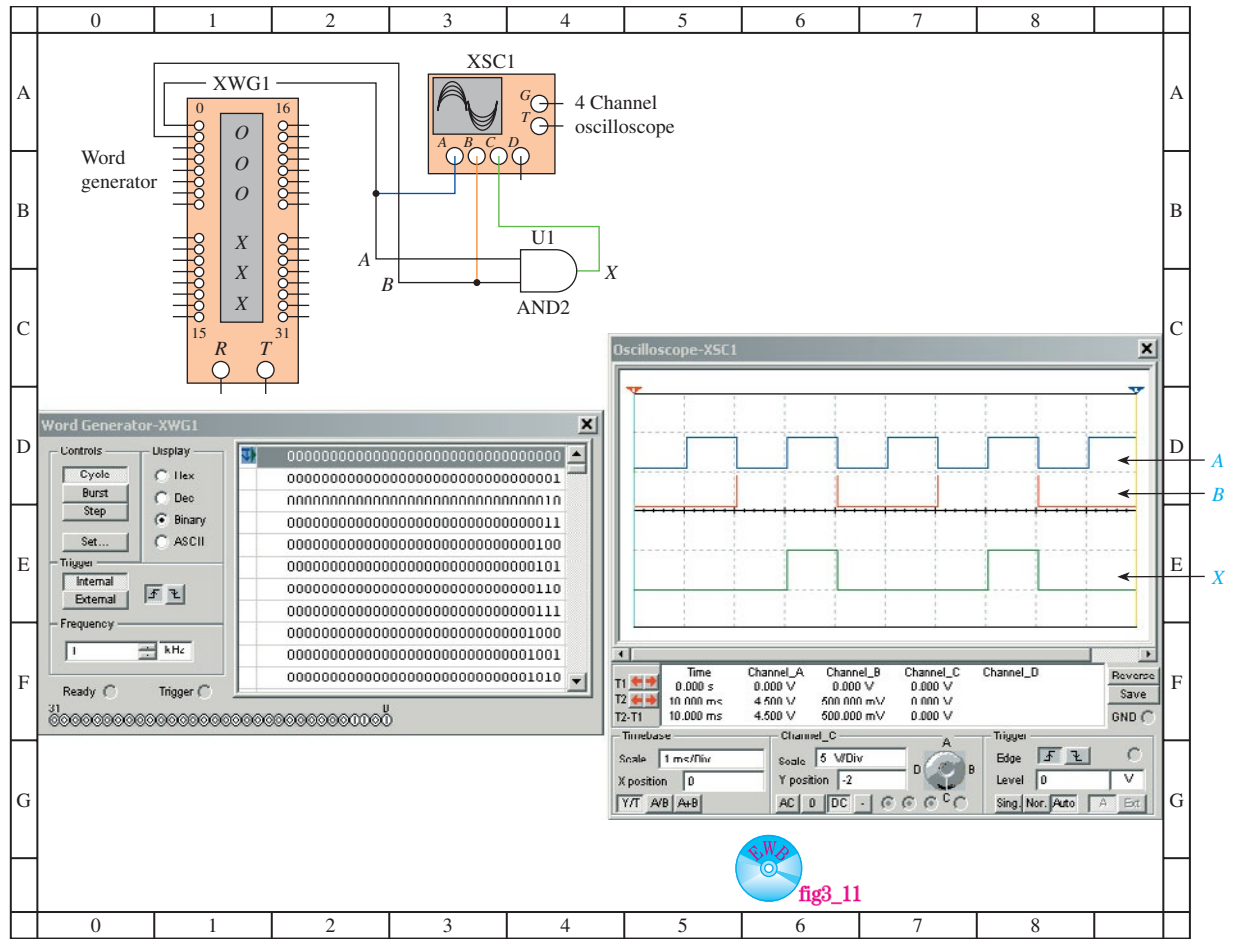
0 1 2 3 4 5 6 7 8

A B C D E F G

XWG1

0 16

O O O X X X

15 31

R T

Word generator

XSC1

G T

4 Channel oscilloscope

A B C D

U1

A

B

X

AND2

Oscilloscope-XSC1

A

B

X

| | Time | Channel_A | Channel_B | Channel_C | Channel_D |
|---|---|---|---|---|---|
| T1 | 0.000 s | 0.000 V | 0.000 V | 0.000 V | |
| T2 | 10.000 ms | 4.500 V | 500.000 mV | 0.000 V | |
| T2-T1 | 10.000 ms | 4.500 V | 500.000 mV | 0.000 V | |

Reverse
Save
GND

Timebase
Scale 1 ms/Div
X position 0
Y/T A/B A+B

Channel_C
Scale 5 V/Div
Y position -2
AC 0 DC -

A B C D

Trigger
Edge
Level 0 V
Sing. Nor. Auto A Ext

Word Generator-XWG1

Controls
Cycle
Burst
Step
Set...

Display
Hex
Dec
Binary
ASCII

Trigger
Internal
External

Frequency
1 kHz

Ready Trigger

00000000000000000000000000000000
00000000000000000000000000000001
00000000000000000000000000000010
00000000000000000000000000000011
00000000000000000000000000000100
00000000000000000000000000000101
00000000000000000000000000000110
00000000000000000000000000000111
00000000000000000000000000001000
00000000000000000000000000001001
00000000000000000000000000001010

31 0

EWB

fig3_11